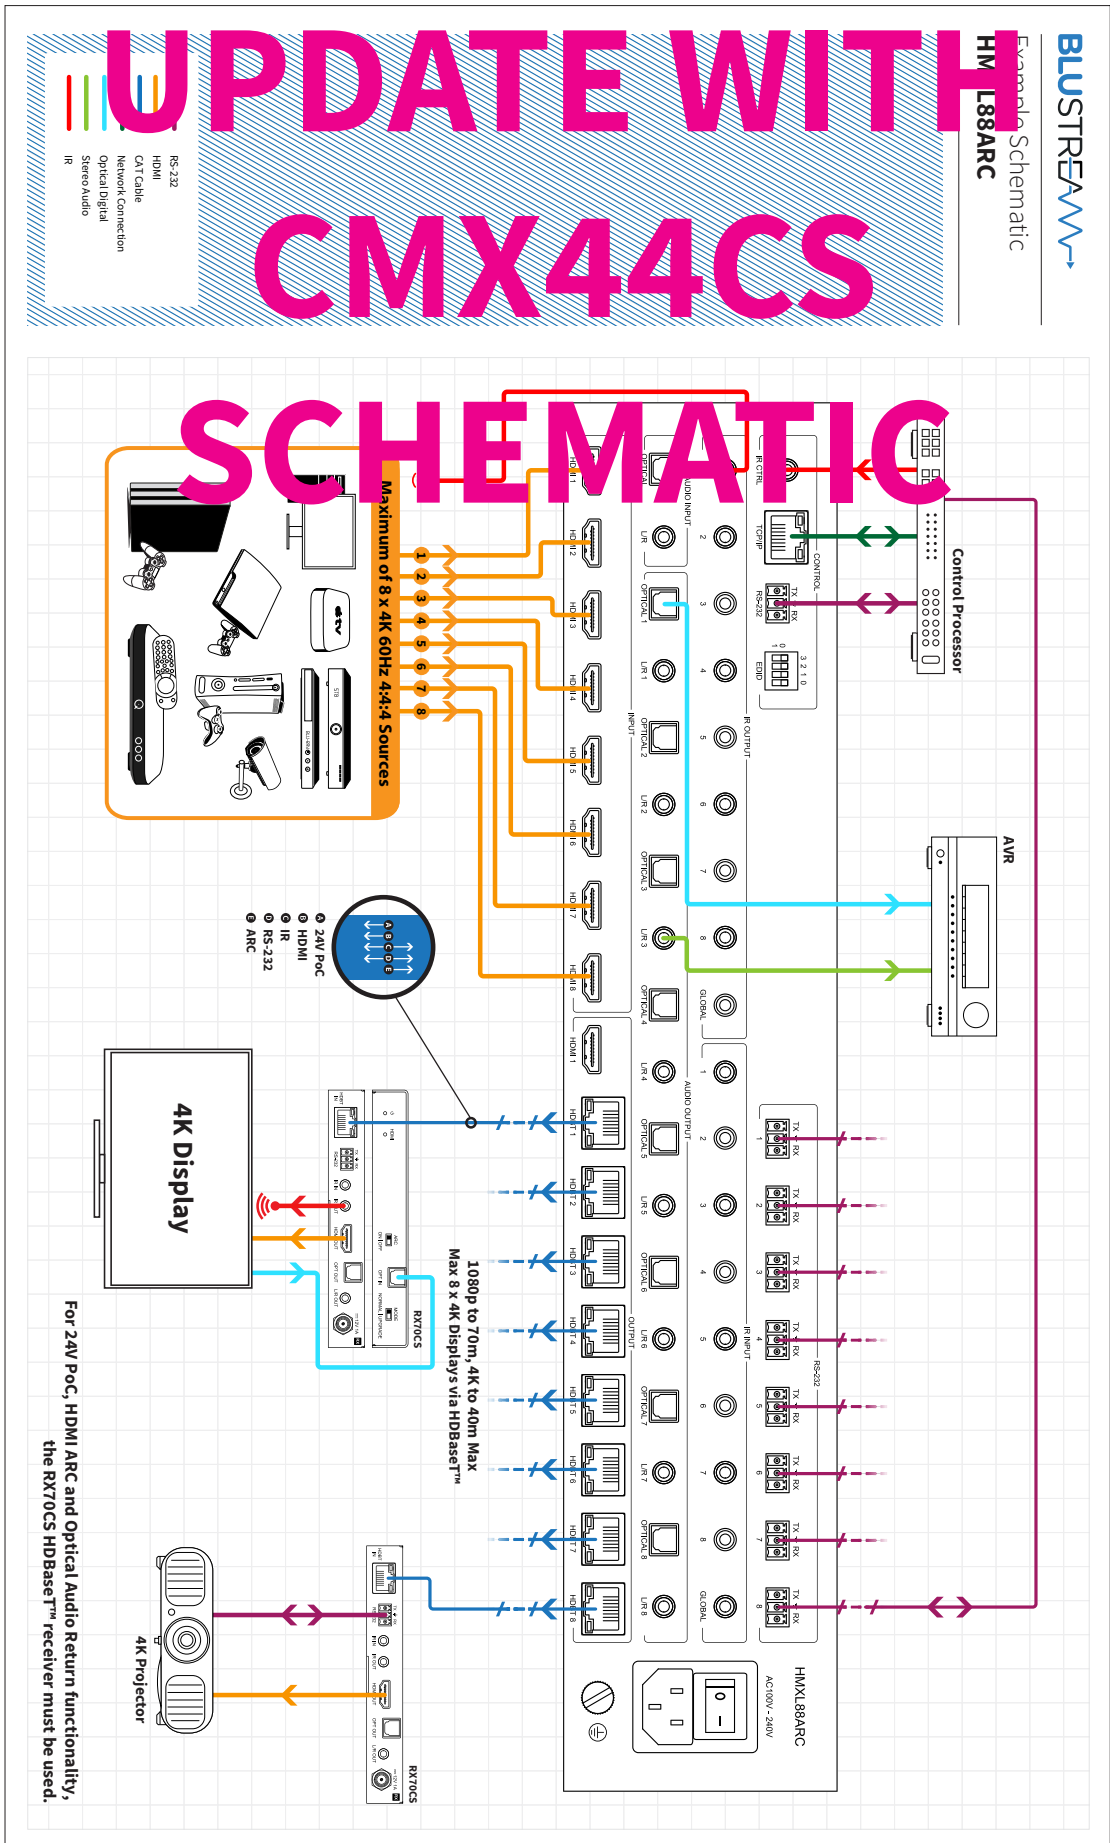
UPDATE WITH CMX44CS SCHEMATIC

BLUSTREAM
Example Schematic
HMXL88ARC

RS-232
HDMI
CAT Cable
Network Connection
Optical Digital
Stereo Audio
IR

Control Processor

Maximum of 8 x 4K 60Hz 4:4:4 Sources
1 2 3 4 5 6 7 8

A 24V PoC
B HDMI
C IR
D RS-232
E ARC

A B C D E

4K Display

AVR

1080p to 70m, 4K to 40m Max
Max 8 x 4K Displays via HDBaseT™

RX70CS

4K Projector

RX70CS

For 24V PoC, HDMI ARC and Optical Audio Return functionality, the RX70CS HDBaseT™ receiver must be used.

HDMI 1 HDMI 2 HDMI 3 HDMI 4 HDMI 5 HDMI 6 HDMI 7 HDMI 8
INPUT
AUDIO INPUT
L/R OPTICAL 1 L/R 1 OPTICAL 2 L/R 2 OPTICAL 3 L/R 3 OPTICAL 4 L/R 4
IR CTRL
IR OUTPUT
1 2 3 4 5 6 7 8 GLOBAL
CONTROL
TCP/IP RS-232 TX RX
EDID 3 2 1 0
HDMI 1
HDBT 1 HDBT 2 HDBT 3 HDBT 4 HDBT 5 HDBT 6 HDBT 7 HDBT 8
OUTPUT
AUDIO OUTPUT
OPTICAL 5 L/R 5 OPTICAL 6 L/R 6 OPTICAL 7 L/R 7 OPTICAL 8 L/R 8
IR INPUT
1 2 3 4 5 6 7 8 GLOBAL
RS-232
TX RX
HMXL88ARC
AC100V - 240V